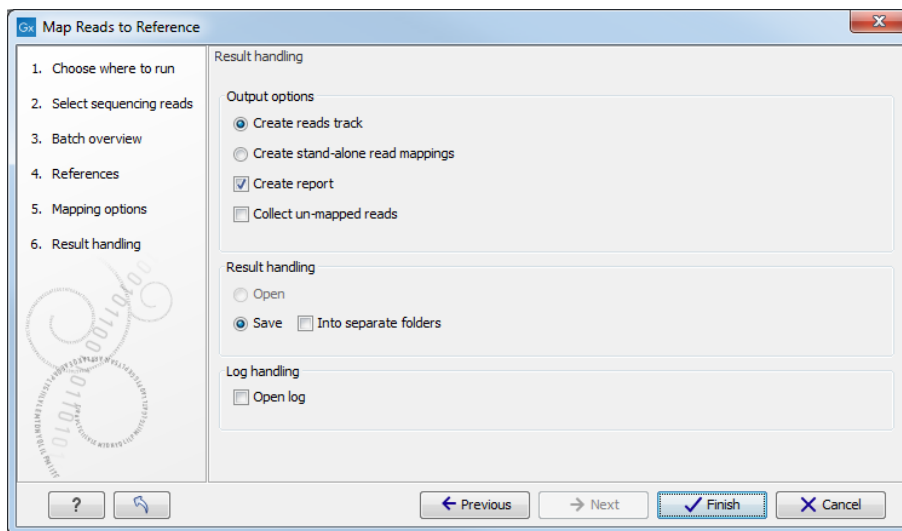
Gx Map Reads to Reference

1. Choose where to run
2. Select sequencing reads
3. Batch overview
4. References
5. Mapping options
6. Result handling

Result handling

Output options

Create reads track

Create stand-alone read mappings

Create report

Collect un-mapped reads

Result handling

Open

Save

Into separate folders

Log handling

Open log

?

Previous

Next

Finish

Cancel